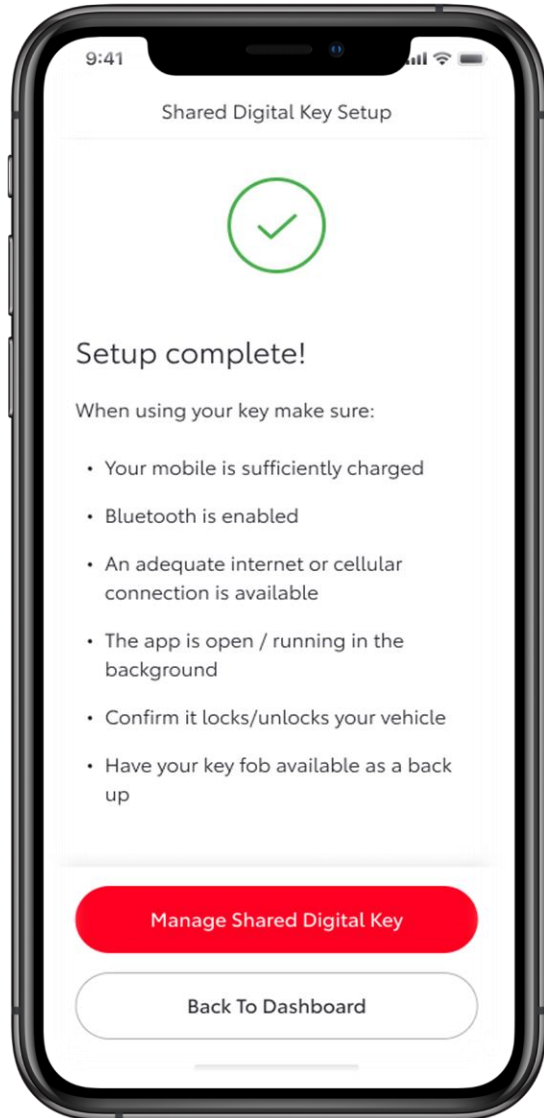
9:41

Shared Digital Key Setup

Setup complete!

When using your key make sure:

• Your mobile is sufficiently charged
• Bluetooth is enabled
• An adequate internet or cellular connection is available
• The app is open / running in the background
• Confirm it locks/unlocks your vehicle
• Have your key fob available as a back up

Manage Shared Digital Key

Back To Dashboard